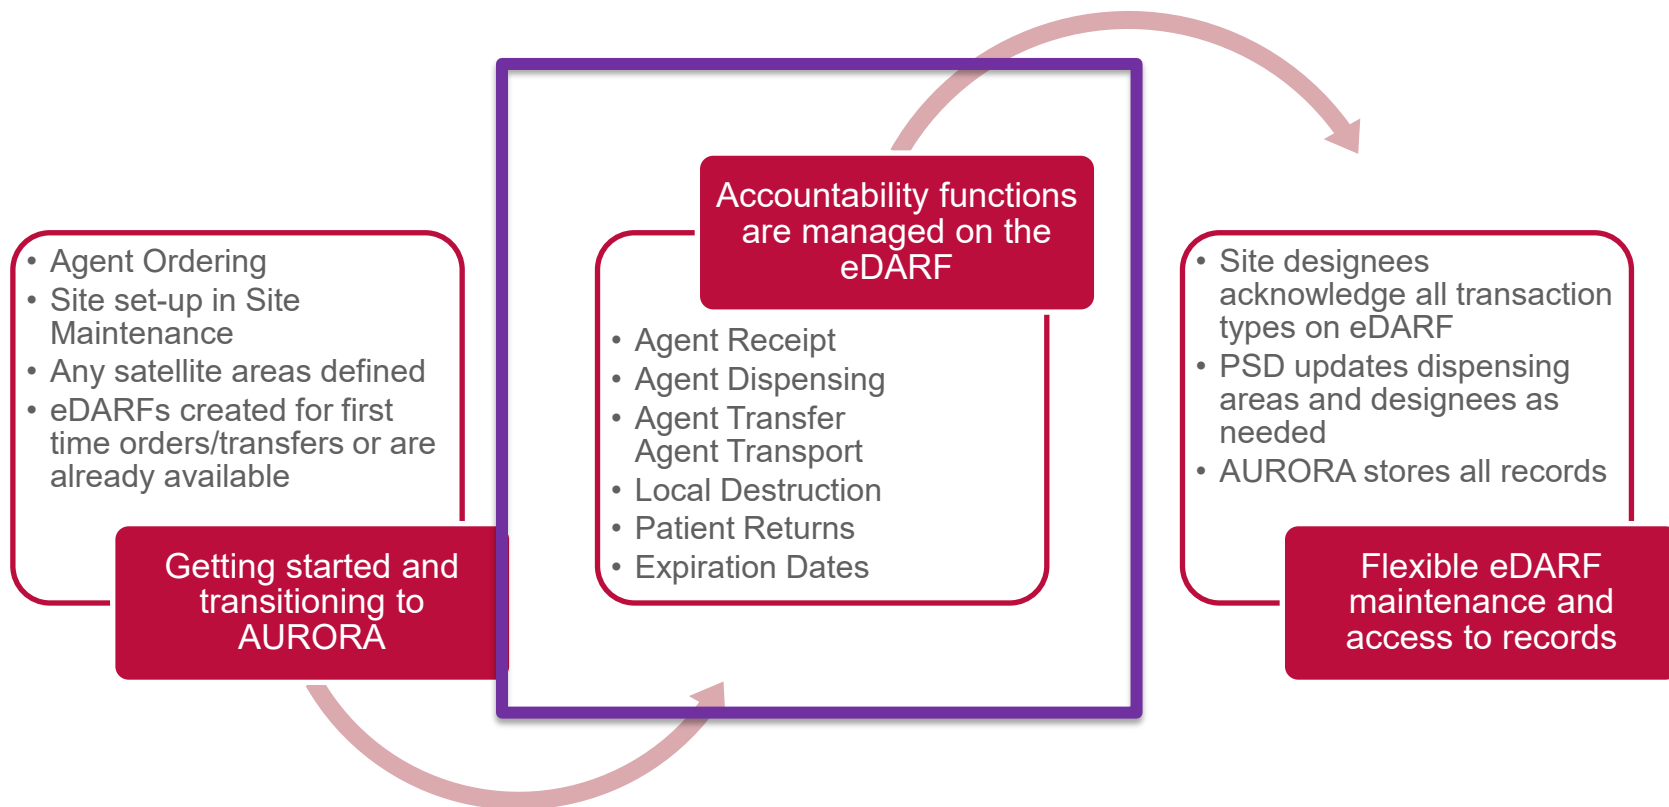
- Agent Ordering
- Site set-up in Site Maintenance
- Any satellite areas defined
- eDARFs created for first time orders/transfers or are already available

Getting started and transitioning to AURORA

Accountability functions are managed on the eDARF

- Agent Receipt
- Agent Dispensing
- Agent Transfer Agent Transport
- Local Destruction
- Patient Returns
- Expiration Dates

- Site designees acknowledge all transaction types on eDARF
- PSD updates dispensing areas and designees as needed
- AURORA stores all records

Flexible eDARF maintenance and access to records